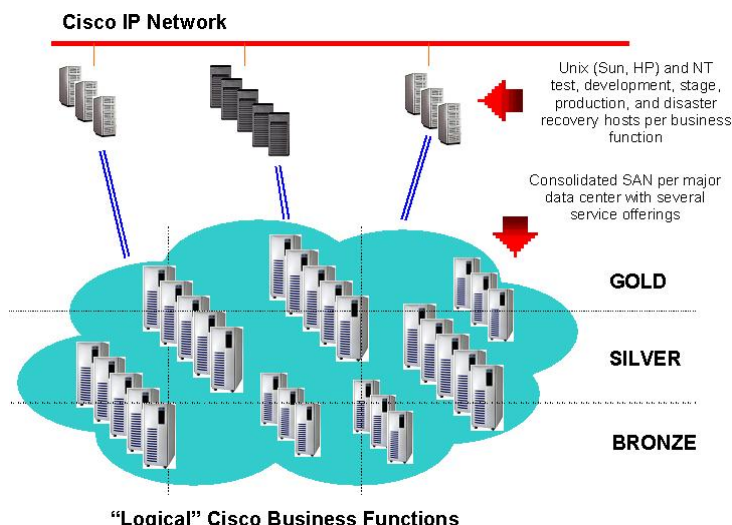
Cisco IP Network

Unix (Sun, HP) and NT test, development, stage, production, and disaster recovery hosts per business function

Consolidated SAN per major data center with several service offerings

GOLD

SILVER

BRONZE

“Logical” Cisco Business Functions